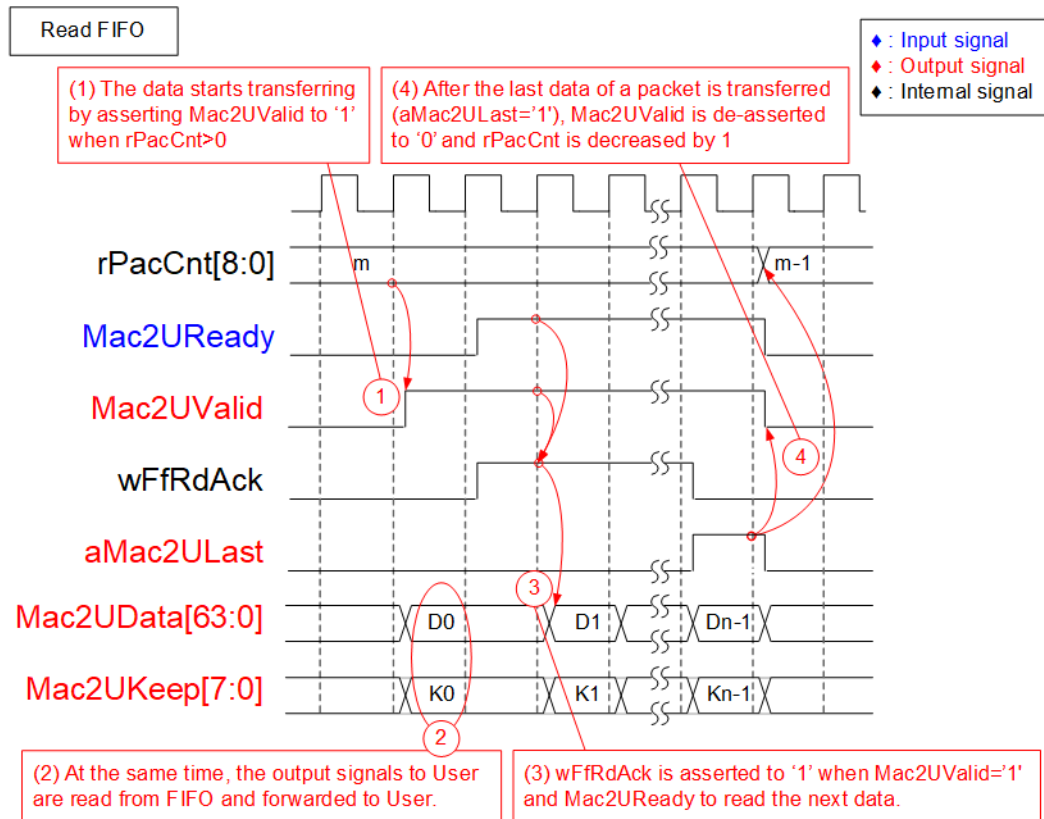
Read FIFO

♦ : Input signal
♦ : Output signal
♦ : Internal signal

(1) The data starts transferring by asserting Mac2UValid to '1' when rPacCnt>0

(4) After the last data of a packet is transferred (aMac2ULast='1'), Mac2UValid is de-asserted to '0' and rPacCnt is decreased by 1

rPacCnt[8:0]

m

m-1

Mac2UReady

Mac2UValid

1

wFfRdAck

4

aMac2ULast

3

Mac2UData[63:0]

D0

D1

Dn-1

Mac2UKeep[7:0]

K0

K1

Kn-1

2

(2) At the same time, the output signals to User are read from FIFO and forwarded to User.

(3) wFfRdAck is asserted to '1' when Mac2UValid='1' and Mac2UReady to read the next data.